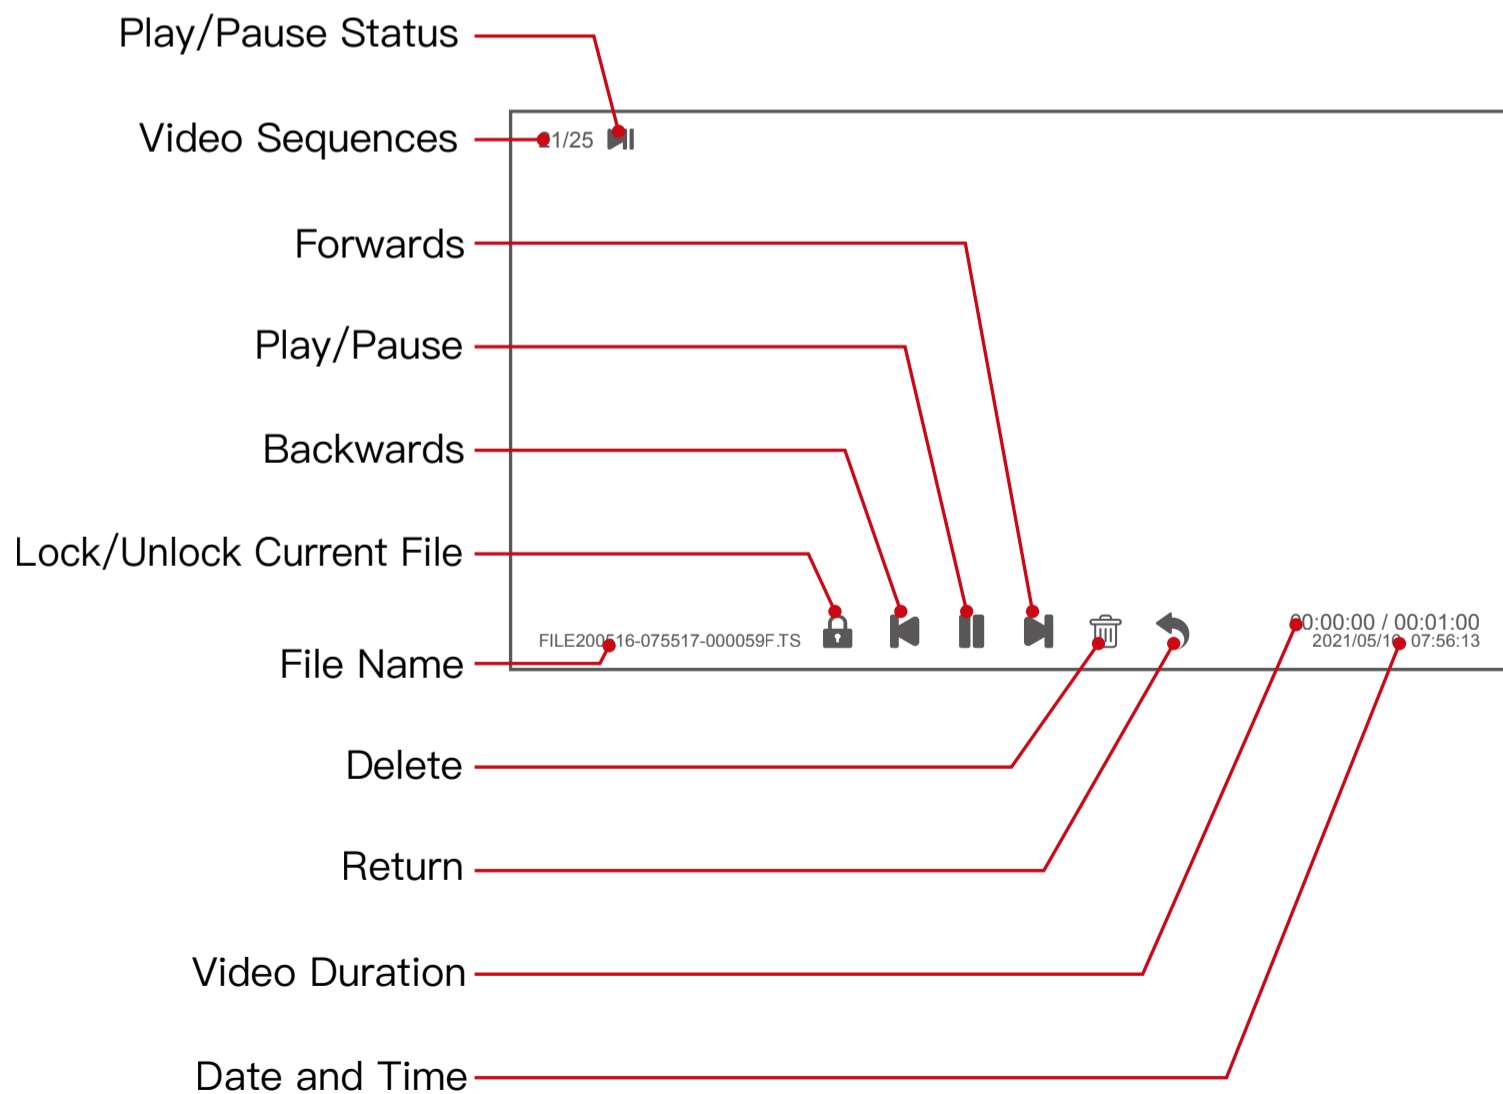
Play/Pause Status

Video Sequences

Forwards

Play/Pause

Backwards

Lock/Unlock Current File

File Name

Delete

Return

Video Duration

Date and Time

1/25

FILE200516-075517-000059F.TS

00:00:00 / 00:01:00
2021/05/16 07:56:13